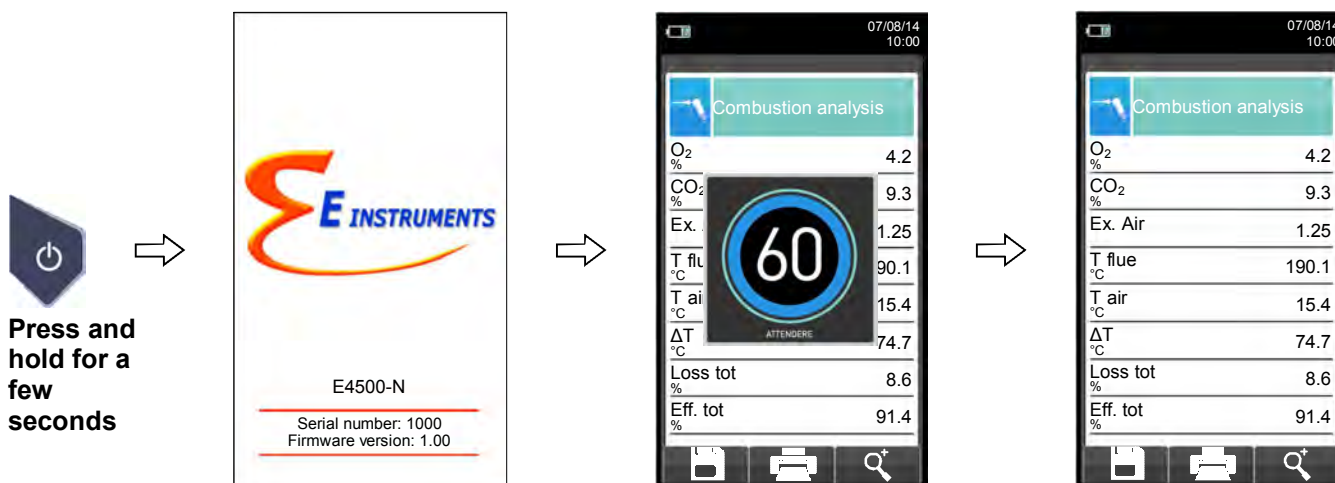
Press and hold for a few seconds

E INSTRUMENTS

E4500-N

Serial number: 1000
Firmware version: 1.00

07/08/14
10:00

Combustion analysis

$O_2$
% 4.2

$CO_2$
% 9.3

Ex. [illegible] 1.25

T flu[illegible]
°C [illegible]90.1

T ai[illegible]
°C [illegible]15.4

ΔT
°C 74.7

Loss tot
% 8.6

Eff. tot
% 91.4

60

ATTENDERE

07/08/14
10:00

Combustion analysis

$O_2$
% 4.2

$CO_2$
% 9.3

Ex. Air 1.25

T flue
°C 190.1

T air
°C 15.4

ΔT
°C 74.7

Loss tot
% 8.6

Eff. tot
% 91.4